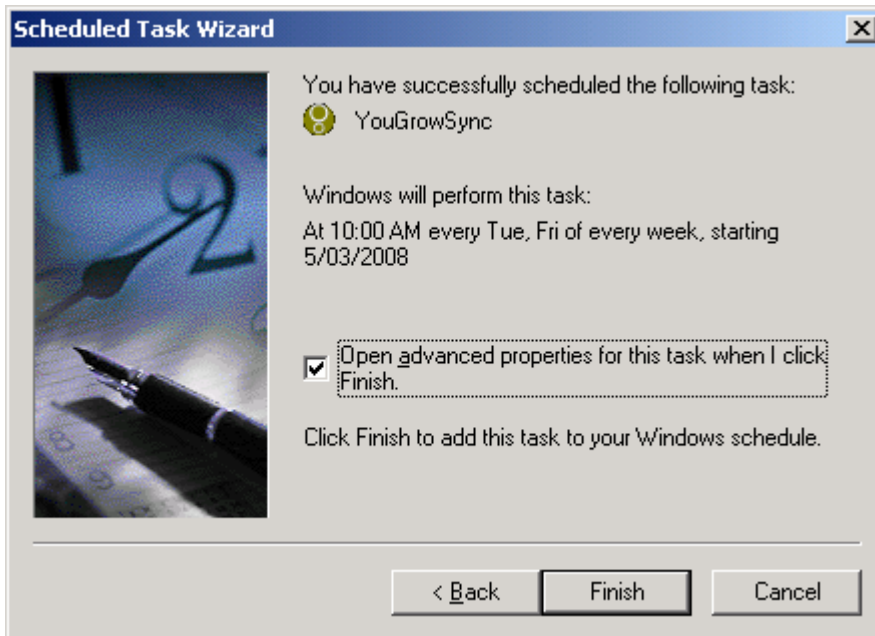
Scheduled Task Wizard

You have successfully scheduled the following task:

YouGrowSync

Windows will perform this task:

At 10:00 AM every Tue, Fri of every week, starting 5/03/2008

Open advanced properties for this task when I click Finish.

Click Finish to add this task to your Windows schedule.

< Back

Finish

Cancel